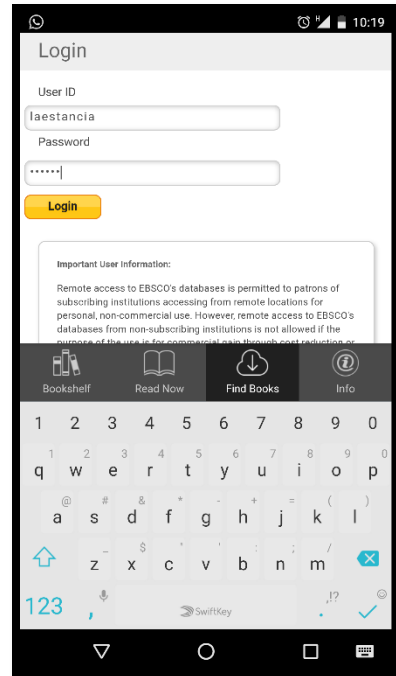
10:19

Login

User ID

laestancia

Password

••••••

Login

Important User Information:

Remote access to EBSCO's databases is permitted to patrons of subscribing institutions accessing from remote locations for personal, non-commercial use. However, remote access to EBSCO's databases from non-subscribing institutions is not allowed if the purpose of the use is for commercial gain through cost reduction or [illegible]

Bookshelf | Read Now | Find Books | Info

1 2 3 4 5 6 7 8 9 0

q w e r t y u i o p

a s d f g h j k l

z x c v b n m

123 SwiftKey .,!?